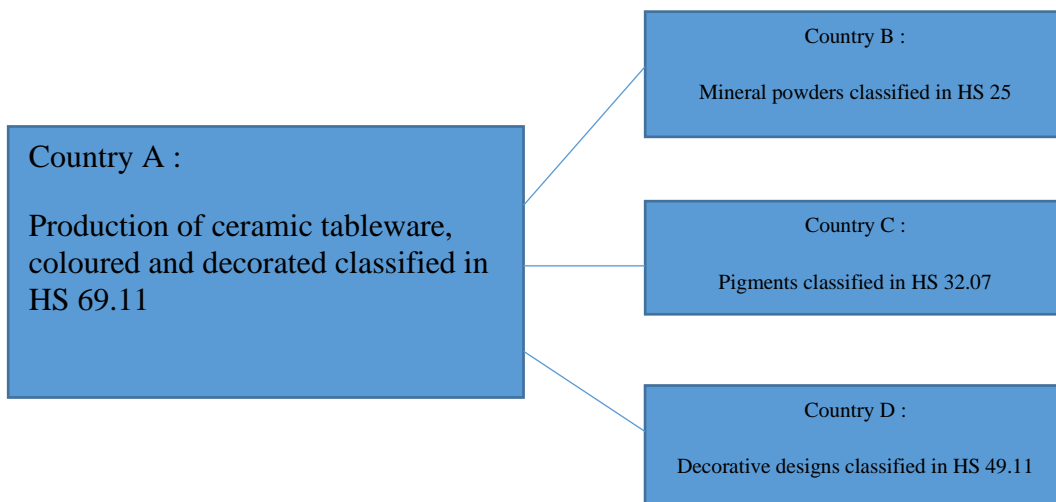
Country A :

Production of ceramic tableware, coloured and decorated classified in HS 69.11

Country B :

Mineral powders classified in HS 25

Country C :

Pigments classified in HS 32.07

Country D :

Decorative designs classified in HS 49.11